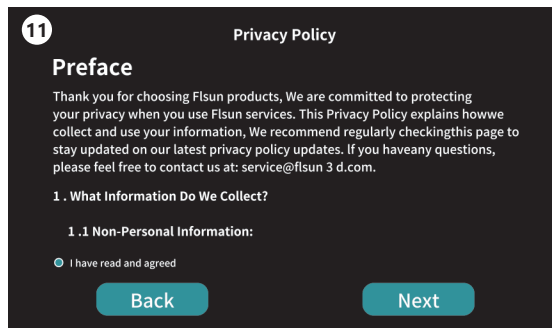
11

Privacy Policy

Preface

Thank you for choosing Flsun products, We are committed to protecting your privacy when you use Flsun services. This Privacy Policy explains howwe collect and use your information, We recommend regularly checkingthis page to stay updated on our latest privacy policy updates. If you haveany questions, please feel free to contact us at: service@flsun 3 d.com.

1 . What Information Do We Collect?

1 .1 Non-Personal Information:

I have read and agreed

Back

Next